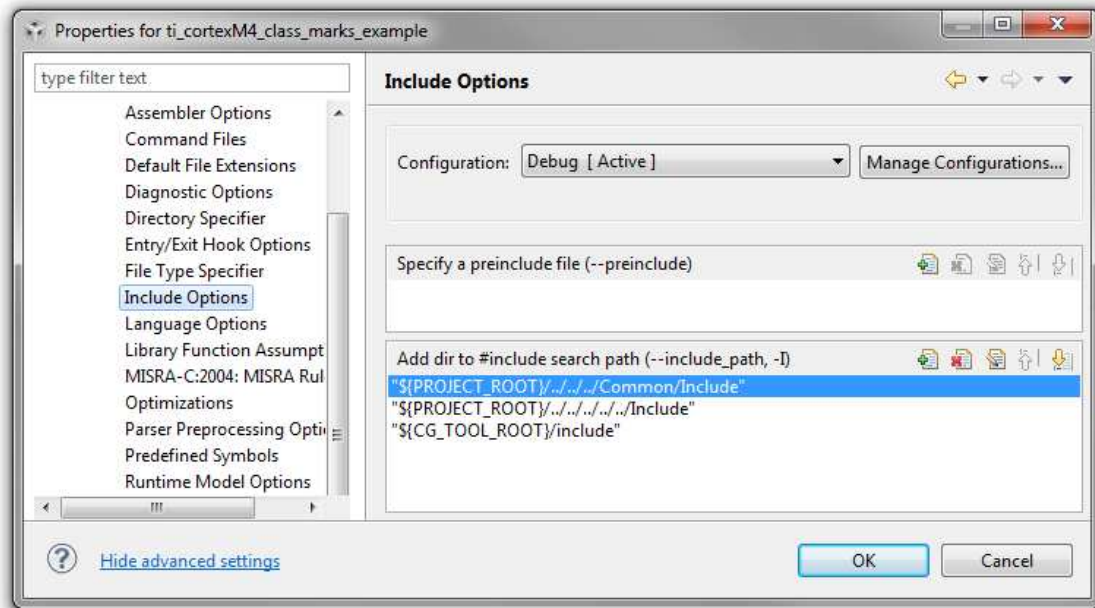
Properties for ti_cortexM4_class_marks_example

type filter text

Assembler Options
Command Files
Default File Extensions
Diagnostic Options
Directory Specifier
Entry/Exit Hook Options
File Type Specifier
Include Options
Language Options
Library Function Assumpt
MISRA-C:2004: MISRA Rul
Optimizations
Parser Preprocessing Opti
Predefined Symbols
Runtime Model Options

Include Options

Configuration: Debug [ Active ]

Manage Configurations...

Specify a preinclude file (--preinclude)

Add dir to #include search path (--include_path, -I)

"${PROJECT_ROOT}/../../../Common/Include"
"${PROJECT_ROOT}/../../../../../Include"
"${CG_TOOL_ROOT}/include"

Hide advanced settings

OK

Cancel